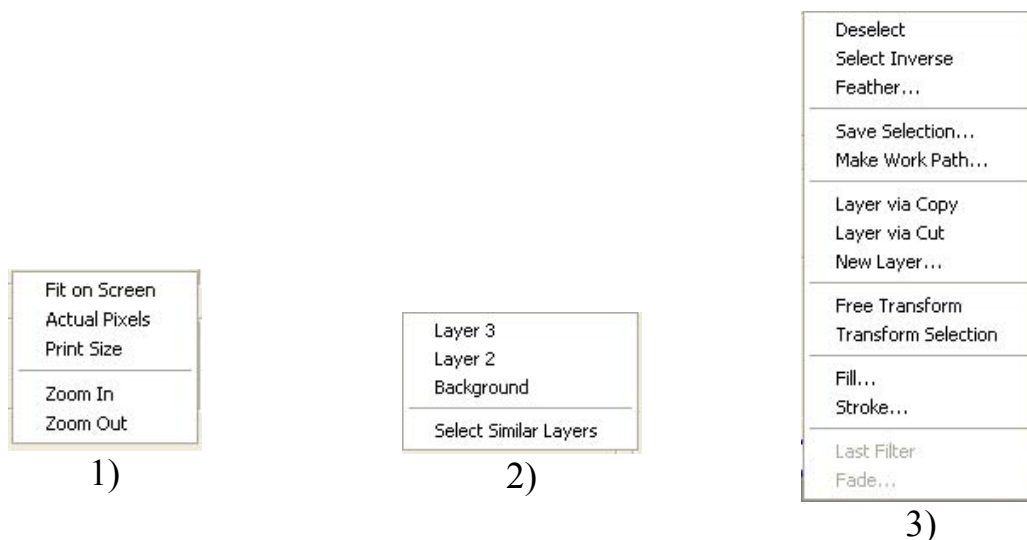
Fit on Screen
Actual Pixels
Print Size

Zoom In
Zoom Out

1)

Layer 3
Layer 2
Background

Select Similar Layers

2)

Deselect
Select Inverse
Feather...

Save Selection...
Make Work Path...

Layer via Copy
Layer via Cut
New Layer...

Free Transform
Transform Selection

Fill...
Stroke...

Last Filter
Fade...

3)